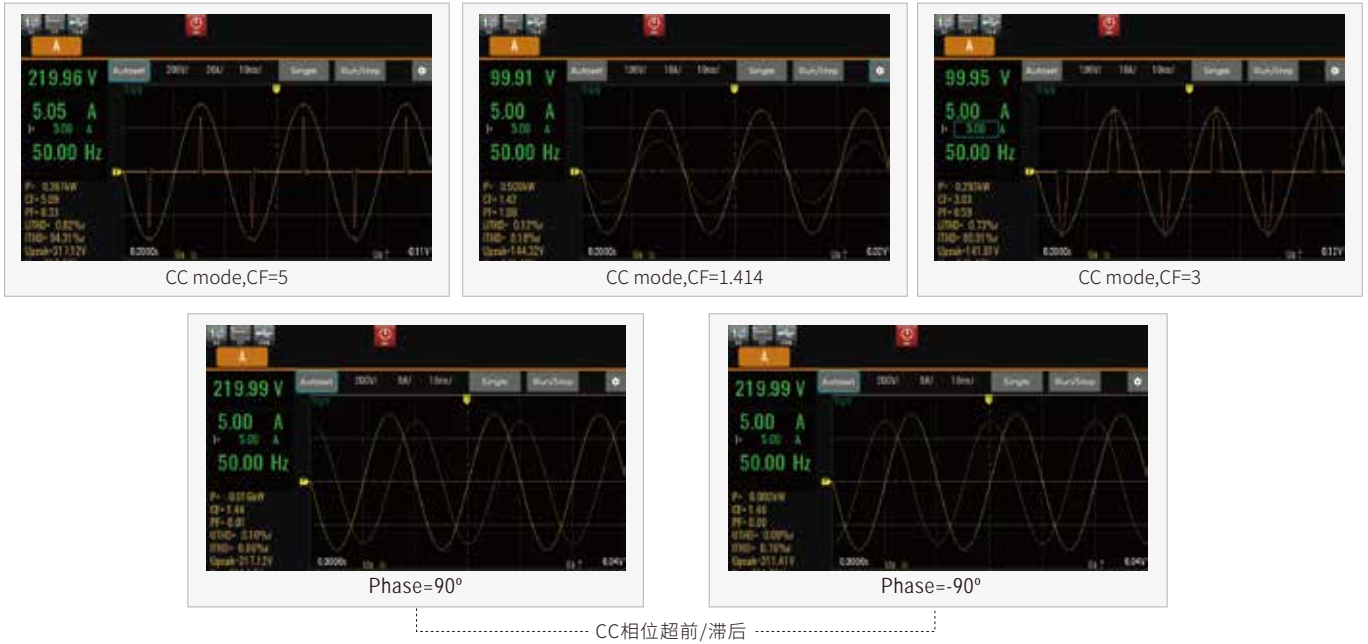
219.96 V
5.05 A
I- 5.00 A
50.00 Hz
Autoset 200V/ 20A/ 10ms/ Single Run/Stop
P= 0.387kW
CF= 5.09
PF= 0.33
UTHD= 0.02%u
ITHD= 94.31%u
Upeak= 317.72V
CC mode,CF=5

99.91 V
5.00 A
I- 5.00 A
50.00 Hz
Autoset 100V/ 10A/ 10ms/ Single Run/Stop
P= 0.500kW
CF= 1.42
PF= 1.00
UTHD= 0.12%u
ITHD= 0.18%u
Upeak= 144.22V
CC mode,CF=1.414

99.95 V
5.00 A
I- 5.00 A
50.00 Hz
Autoset 100V/ 10A/ 10ms/ Single Run/Stop
P= 0.293kW
CF= 3.03
PF= 0.58
UTHD= 0.73%u
ITHD= 80.01%u
Upeak= 141.07V
CC mode,CF=3

219.99 V
5.00 A
I- 5.00 A
50.00 Hz
Autoset 200V/ 5A/ 10ms/ Single Run/Stop
P= -0.016kW
CF= 1.44
PF= -0.01
UTHD= 0.10%u
ITHD= 0.09%u
Upeak= 317.12V
Phase=90º

219.99 V
5.00 A
I- 5.00 A
50.00 Hz
Autoset 200V/ 5A/ 10ms/ Single Run/Stop
P= 0.003kW
CF= 1.44
PF= 0.00
UTHD= 0.09%u
ITHD= 0.10%u
Upeak= 311.41V
Phase=-90º

CC相位超前/滞后